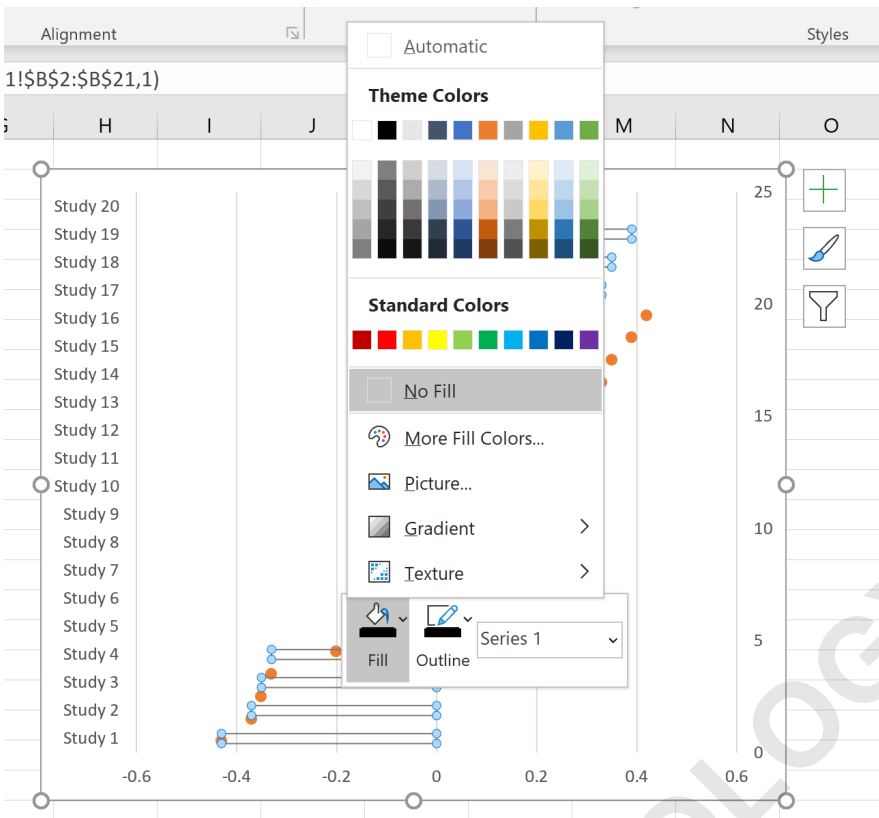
Alignment

Styles

1!$B$2:$B$21,1)

G H I J M N O

Automatic

Theme Colors

Standard Colors

No Fill

More Fill Colors...

Picture...

Gradient

Texture

Fill

Outline

Series 1

Study 20
Study 19
Study 18
Study 17
Study 16
Study 15
Study 14
Study 13
Study 12
Study 11
Study 10
Study 9
Study 8
Study 7
Study 6
Study 5
Study 4
Study 3
Study 2
Study 1

25
20
15
10
5
0

-0.6 -0.4 -0.2 0 0.2 0.4 0.6